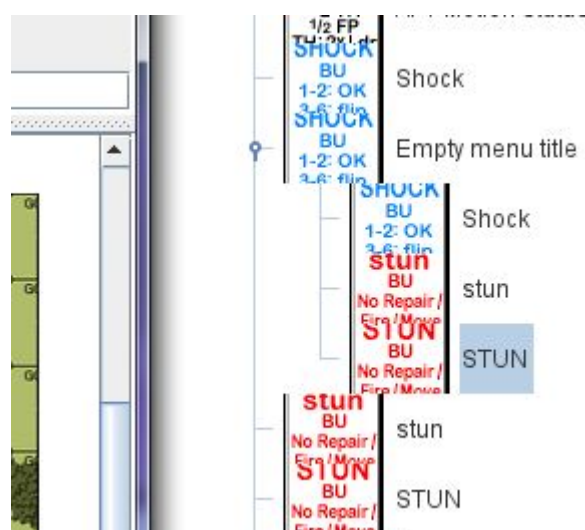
1/2 FP
TH: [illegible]
SHOCK
BU
1-2: OK
3-6: flip
Shock

SHOCK
BU
1-2: OK
3-6: flip
Empty menu title

SHOCK
BU
1-2: OK
3-6: flip
Shock

stun
BU
No Repair / Fire / Move
stun

STUN
BU
No Repair / Fire / Move
STUN

stun
BU
No Repair / Fire / Move
stun

STUN
BU
No Repair / Fire / Move
STUN